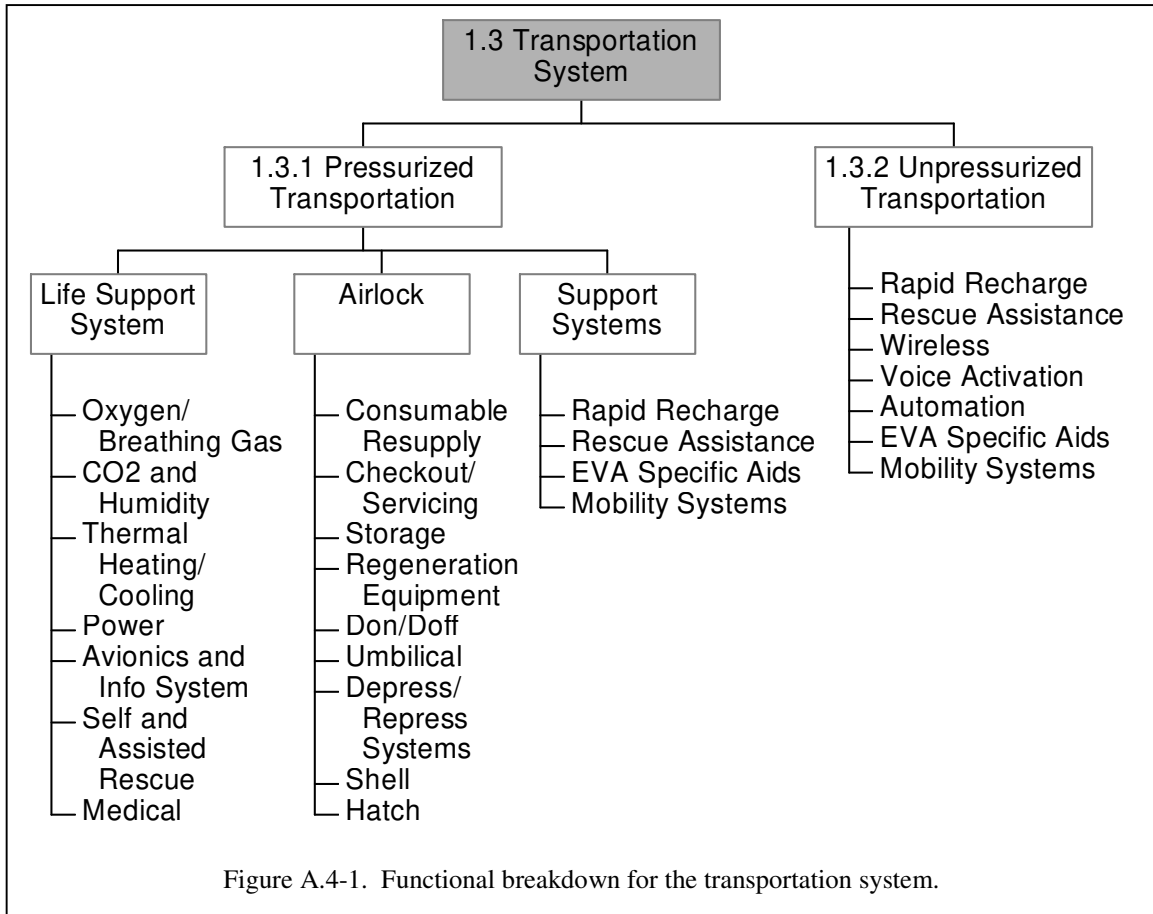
1.3 Transportation System

1.3.1 Pressurized Transportation

1.3.2 Unpressurized Transportation

Life Support System

Oxygen/ Breathing Gas
CO2 and Humidity
Thermal Heating/ Cooling
Power
Avionics and Info System
Self and Assisted Rescue
Medical

Airlock

Consumable Resupply
Checkout/ Servicing
Storage
Regeneration Equipment
Don/Doff
Umbilical
Depress/ Repress Systems
Shell
Hatch

Support Systems

Rapid Recharge
Rescue Assistance
EVA Specific Aids
Mobility Systems

Rapid Recharge
Rescue Assistance
Wireless
Voice Activation
Automation
EVA Specific Aids
Mobility Systems

Figure A.4-1. Functional breakdown for the transportation system.